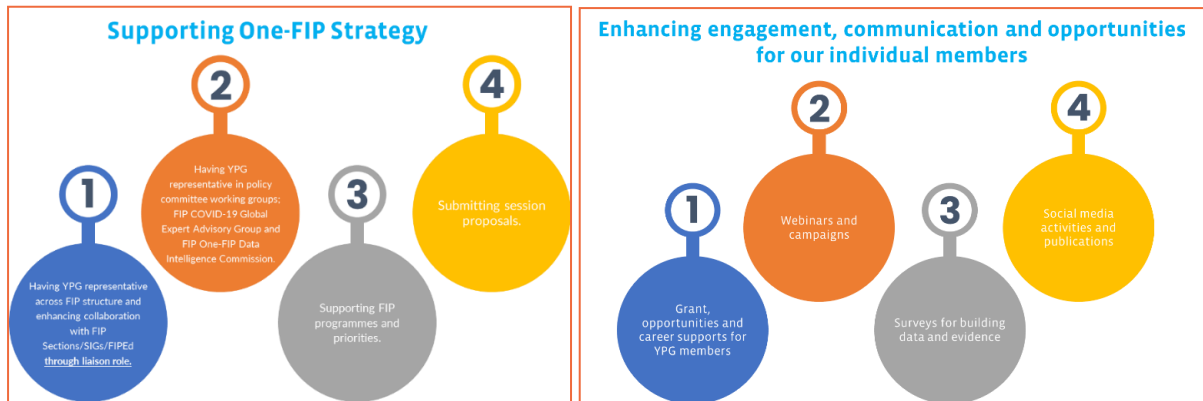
Supporting One-FIP Strategy

1

Having YPG representative across FIP structure and enhancing collaboration with FIP Sections/SIGs/FIPEd through liaison role.

2

Having YPG representative in policy committee working groups; FIP COVID-19 Global Expert Advisory Group and FIP One-FIP Data Intelligence Commission.

3

Supporting FIP programmes and priorities.

4

Submitting session proposals.

Enhancing engagement, communication and opportunities for our individual members

1

Grant, opportunities and career supports for YPG members

2

Webinars and campaigns

3

Surveys for building data and evidence

4

Social media activities and publications